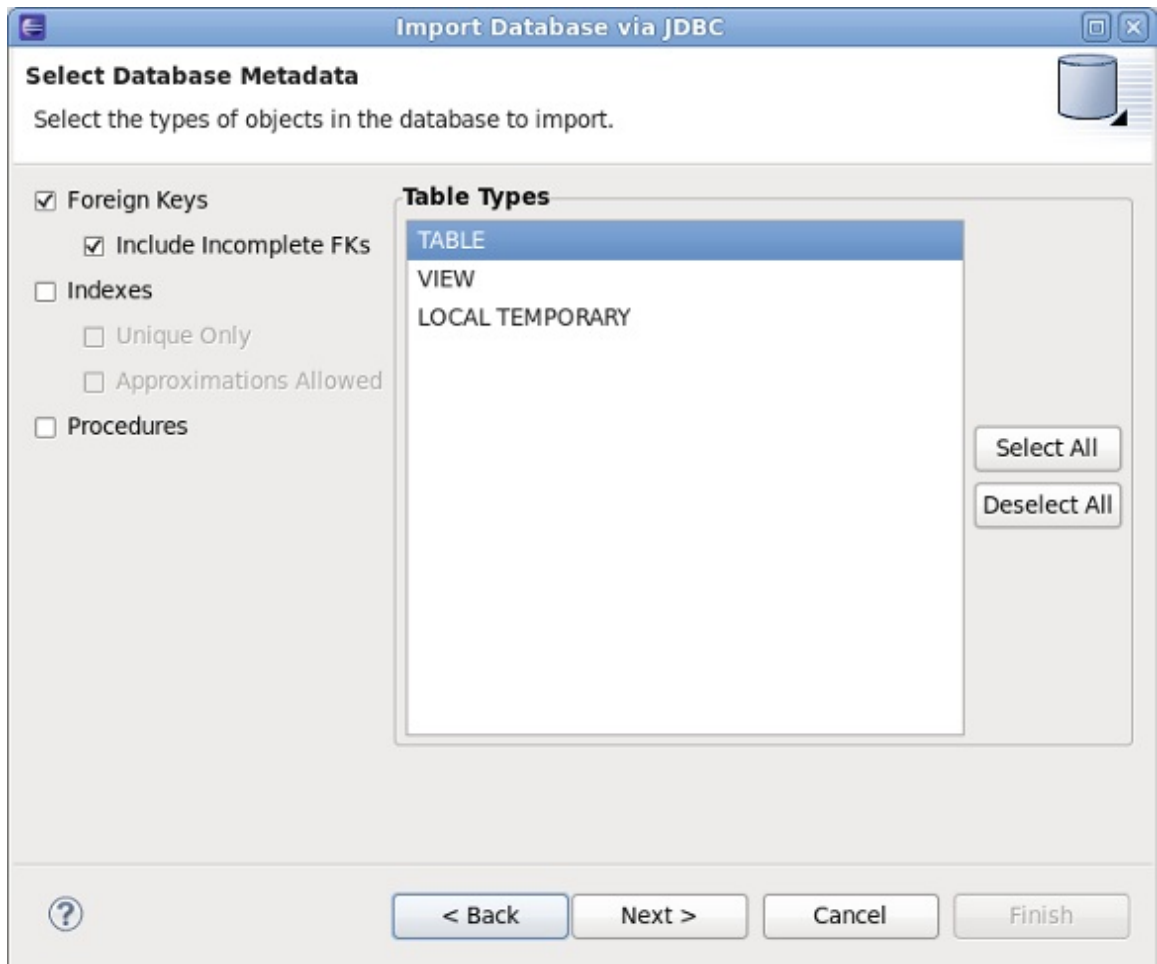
Import Database via JDBC

Select Database Metadata

Select the types of objects in the database to import.

☑ Foreign Keys
☑ Include Incomplete FKs
☐ Indexes
☐ Unique Only
☐ Approximations Allowed
☐ Procedures

Table Types

TABLE
VIEW
LOCAL TEMPORARY

Select All
Deselect All

?

< Back
Next >
Cancel
Finish